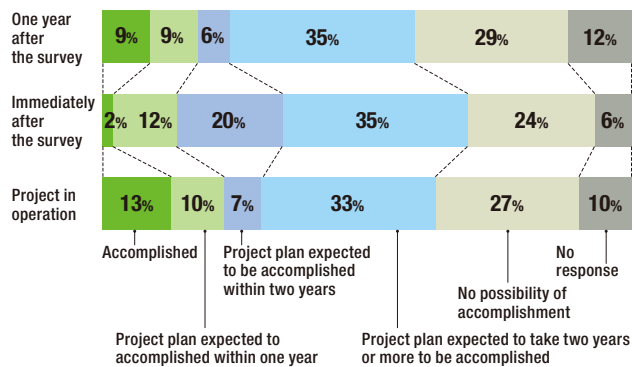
| | | | | | | |
|---|---|---|---|---|---|---|
| One year after the survey | 9% | 9% | 6% | 35% | 29% | 12% |
| Immediately after the survey | 2% | 12% | 20% | 35% | 24% | 6% |
| Project in operation | 13% | 10% | 7% | 33% | 27% | 10% |

Accomplished

Project plan expected to be accomplished within two years

No response

No possibility of accomplishment

Project plan expected to accomplished within one year

Project plan expected to take two years or more to be accomplished